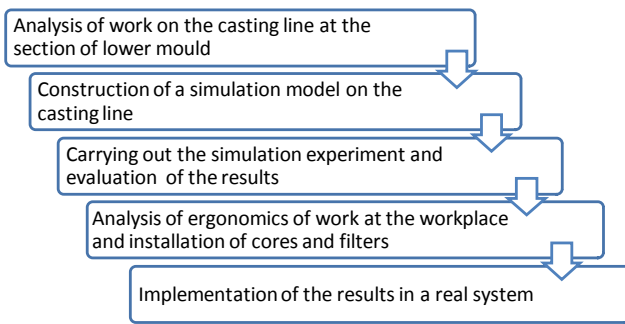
Analysis of work on the casting line at the section of lower mould

Construction of a simulation model on the casting line

Carrying out the simulation experiment and evaluation of the results

Analysis of ergonomics of work at the workplace and installation of cores and filters

Implementation of the results in a real system